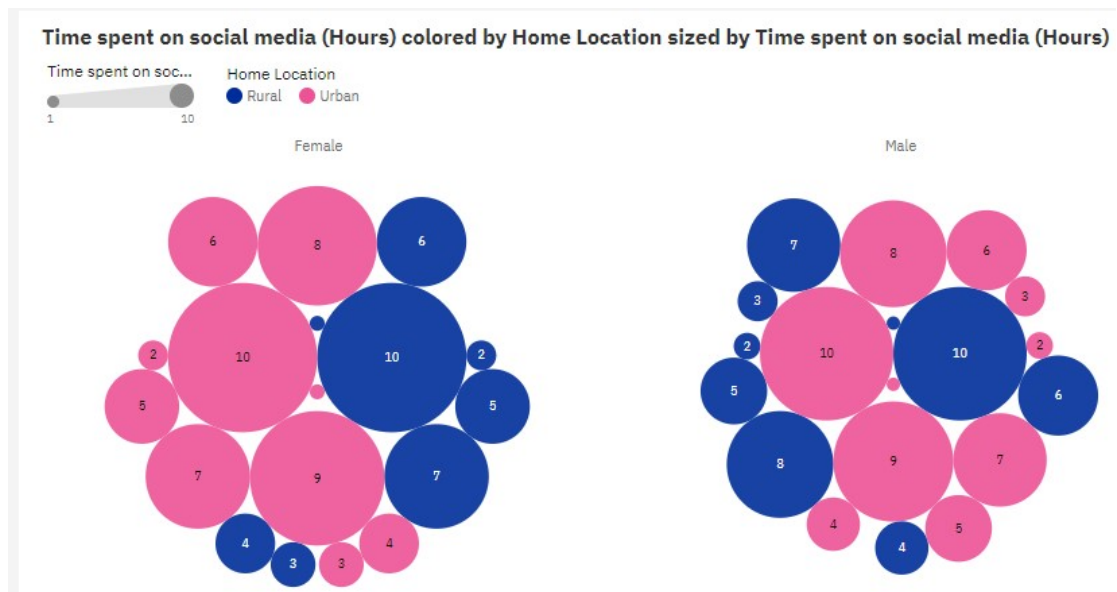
Time spent on social media (Hours) colored by Home Location sized by Time spent on social media (Hours)

Time spent on soc...
1
10

Home Location
Rural Urban

Female

6
8
6
2
10
10
2
5
5
7
9
7
4
3
3
4

Male

7
8
6
3
3
2
10
10
2
5
6
8
9
7
4
5
4